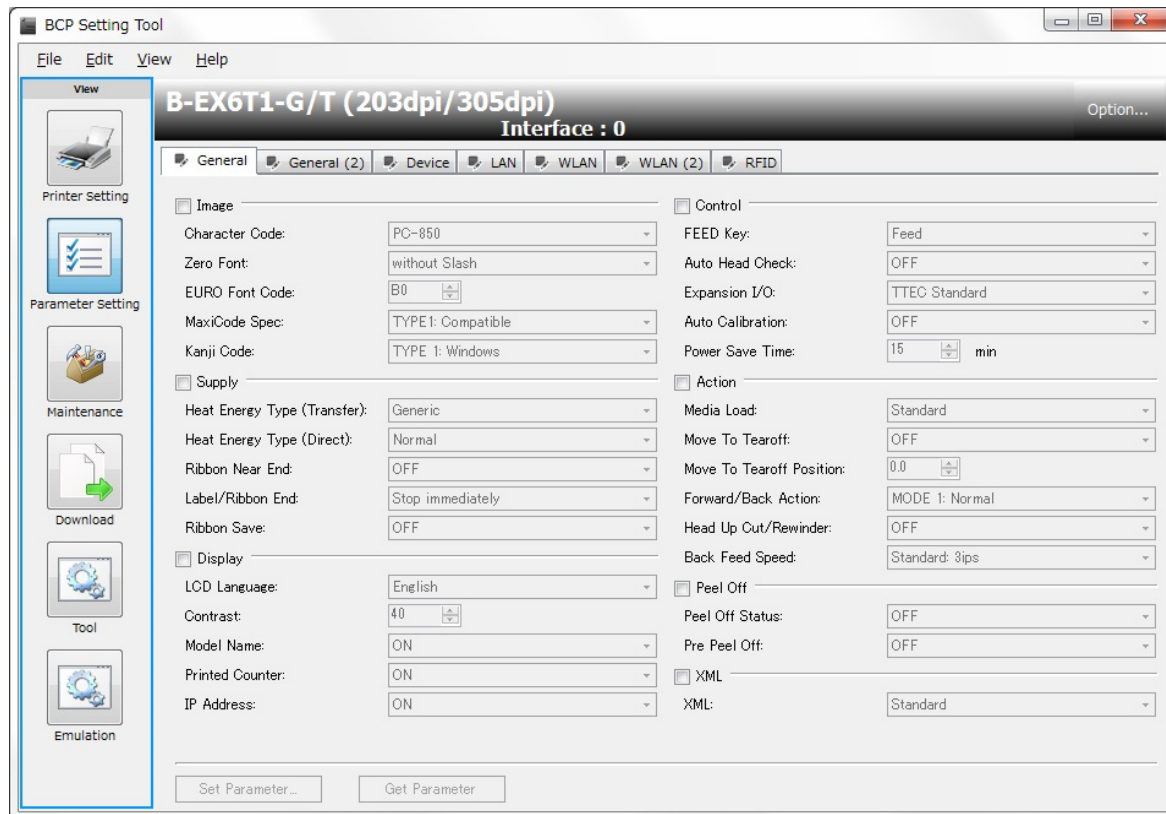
BCP Setting Tool

File Edit View Help

View

Printer Setting

Parameter Setting

Maintenance

Download

Tool

Emulation

B-EX6T1-G/T (203dpi/305dpi)
Interface : 0

Option...

General | General (2) | Device | LAN | WLAN | WLAN (2) | RFID

Image
Character Code: PC-850
Zero Font: without Slash
EURO Font Code: B0
MaxiCode Spec: TYPE1: Compatible
Kanji Code: TYPE 1: Windows

Supply
Heat Energy Type (Transfer): Generic
Heat Energy Type (Direct): Normal
Ribbon Near End: OFF
Label/Ribbon End: Stop immediately
Ribbon Save: OFF

Display
LCD Language: English
Contrast: 40
Model Name: ON
Printed Counter: ON
IP Address: ON

Control
FEED Key: Feed
Auto Head Check: OFF
Expansion I/O: TTEC Standard
Auto Calibration: OFF
Power Save Time: 15 min

Action
Media Load: Standard
Move To Tearoff: OFF
Move To Tearoff Position: 0.0
Forward/Back Action: MODE 1: Normal
Head Up Cut/Rewinder: OFF
Back Feed Speed: Standard: 3ips

Peel Off
Peel Off Status: OFF
Pre Peel Off: OFF

XML
XML: Standard

Set Parameter... Get Parameter